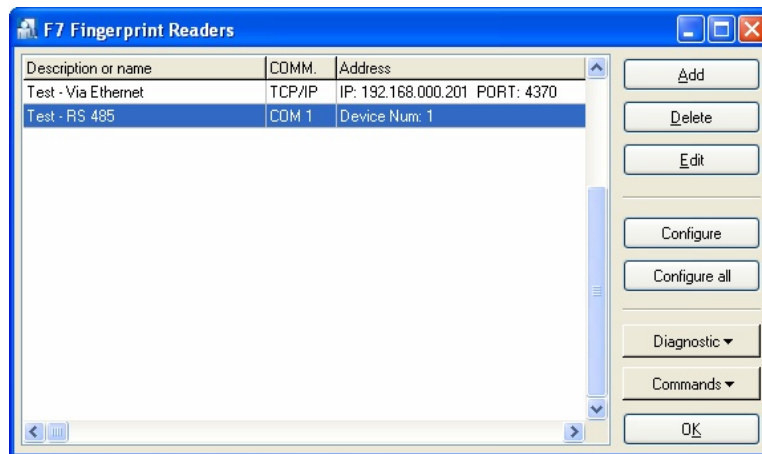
F7 Fingerprint Readers

| Description or name | COMM. | Address |
|---|---|---|
| Test - Via Ethernet | TCP/IP | IP: 192.168.000.201 PORT: 4370 |
| Test - RS 485 | COM 1 | Device Num: 1 |

Add
Delete
Edit
Configure
Configure all
Diagnostic
Commands
OK